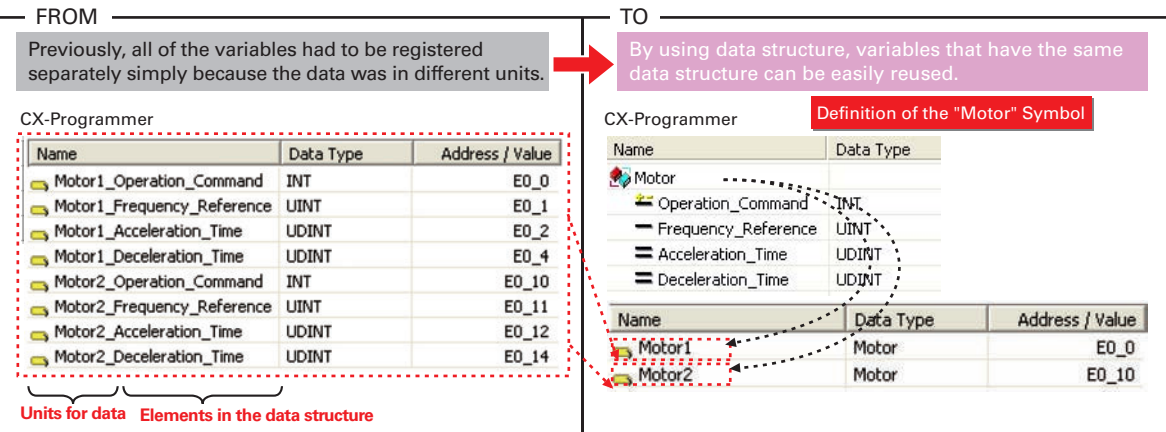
FROM

Previously, all of the variables had to be registered separately simply because the data was in different units.

CX-Programmer

| Name | Data Type | Address / Value |
|---|---|---|
| Motor1_Operation_Command | INT | E0_0 |
| Motor1_Frequency_Reference | UINT | E0_1 |
| Motor1_Acceleration_Time | UDINT | E0_2 |
| Motor1_Deceleration_Time | UDINT | E0_4 |
| Motor2_Operation_Command | INT | E0_10 |
| Motor2_Frequency_Reference | UINT | E0_11 |
| Motor2_Acceleration_Time | UDINT | E0_12 |
| Motor2_Deceleration_Time | UDINT | E0_14 |

Units for data Elements in the data structure

TO

By using data structure, variables that have the same data structure can be easily reused.

CX-Programmer

Definition of the "Motor" Symbol

| Name | Data Type |
|---|---|
| Motor | |
| Operation_Command | INT |
| Frequency_Reference | UINT |
| Acceleration_Time | UDINT |
| Deceleration_Time | UDINT |

| Name | Data Type | Address / Value |
|---|---|---|
| Motor1 | Motor | E0_0 |
| Motor2 | Motor | E0_10 |